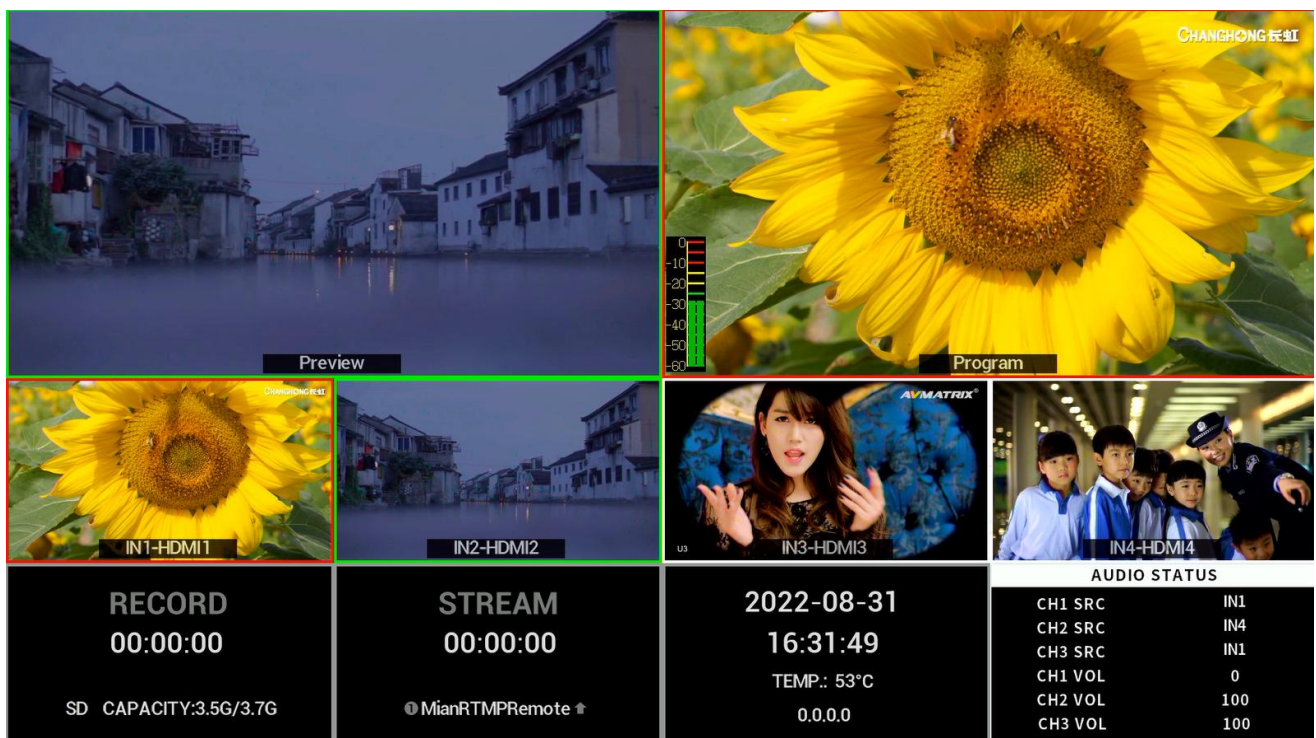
Preview

CHANGHONG 长虹

0
-10
-20
-30
-40
-50
-60

Program

CHANGHONG 长虹

IN1-HDMI1

IN2-HDMI2

AVMATRIX

U3

IN3-HDMI3

IN4-HDMI4

RECORD
00:00:00

SD CAPACITY:3.5G/3.7G

STREAM
00:00:00

❶ MianRTMPRemote ⬆

2022-08-31
16:31:49
TEMP.: 53°C
0.0.0.0

AUDIO STATUS

| | |
|---|---|
| CH1 SRC | IN1 |
| CH2 SRC | IN4 |
| CH3 SRC | IN1 |
| CH1 VOL | 0 |
| CH2 VOL | 100 |
| CH3 VOL | 100 |